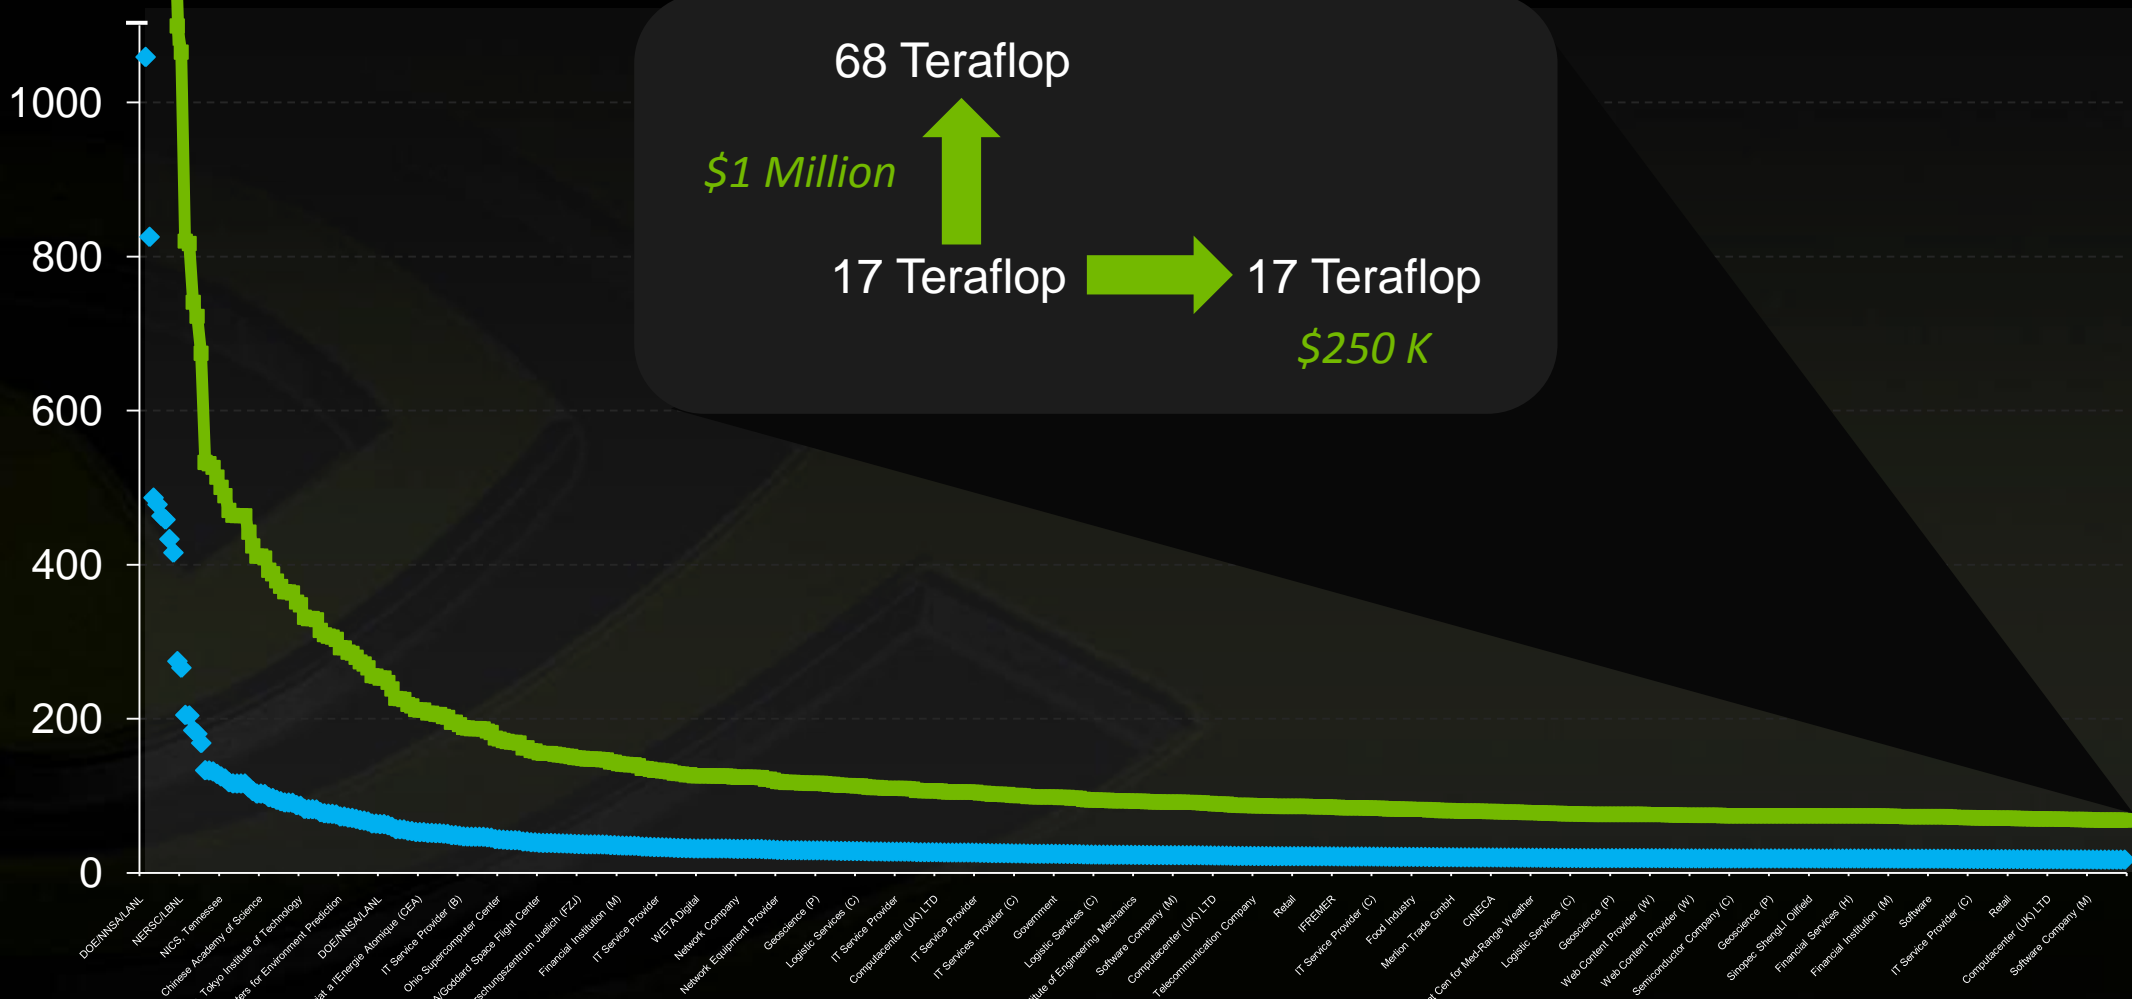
68 Teraflop

$1 Million

17 Teraflop

17 Teraflop

$250 K

1000
800
600
400
200
0

DOE/NNSA/LANL
NERSC/LBNL
NICS, Tennessee
Chinese Academy of Science
Tokyo Institute of Technology
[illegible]ters for Environment Prediction
DOE/NNSA/LANL
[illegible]at a l'Energie Atomique (CEA)
IT Service Provider (B)
Ohio Supercomputer Center
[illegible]/Goddard Space Flight Center
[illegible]schungszentrum Juelich (FZJ)
Financial Institution (M)
IT Service Provider
WETA Digital
Network Company
Network Equipment Provider
Geoscience (P)
Logistic Services (C)
IT Service Provider
Computacenter (UK) LTD
IT Service Provider
IT Services Provider (C)
Government
Logistic Services (C)
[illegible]itute of Engineering Mechanics
Software Company (M)
Computacenter (UK) LTD
Telecommunication Company
Retail
IFREMER
IT Service Provider (C)
Food Industry
Merlion Trade GmbH
CINECA
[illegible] Cen for Med-Range Weather
Logistic Services (C)
Geoscience (P)
Web Content Provider (W)
Web Content Provider (W)
Semiconductor Company (C)
Geoscience (P)
Sinopec ShengLi Oilfield
Financial Services (H)
Financial Institution (M)
Software
IT Service Provider (C)
Retail
Computacenter (UK) LTD
Software Company (M)